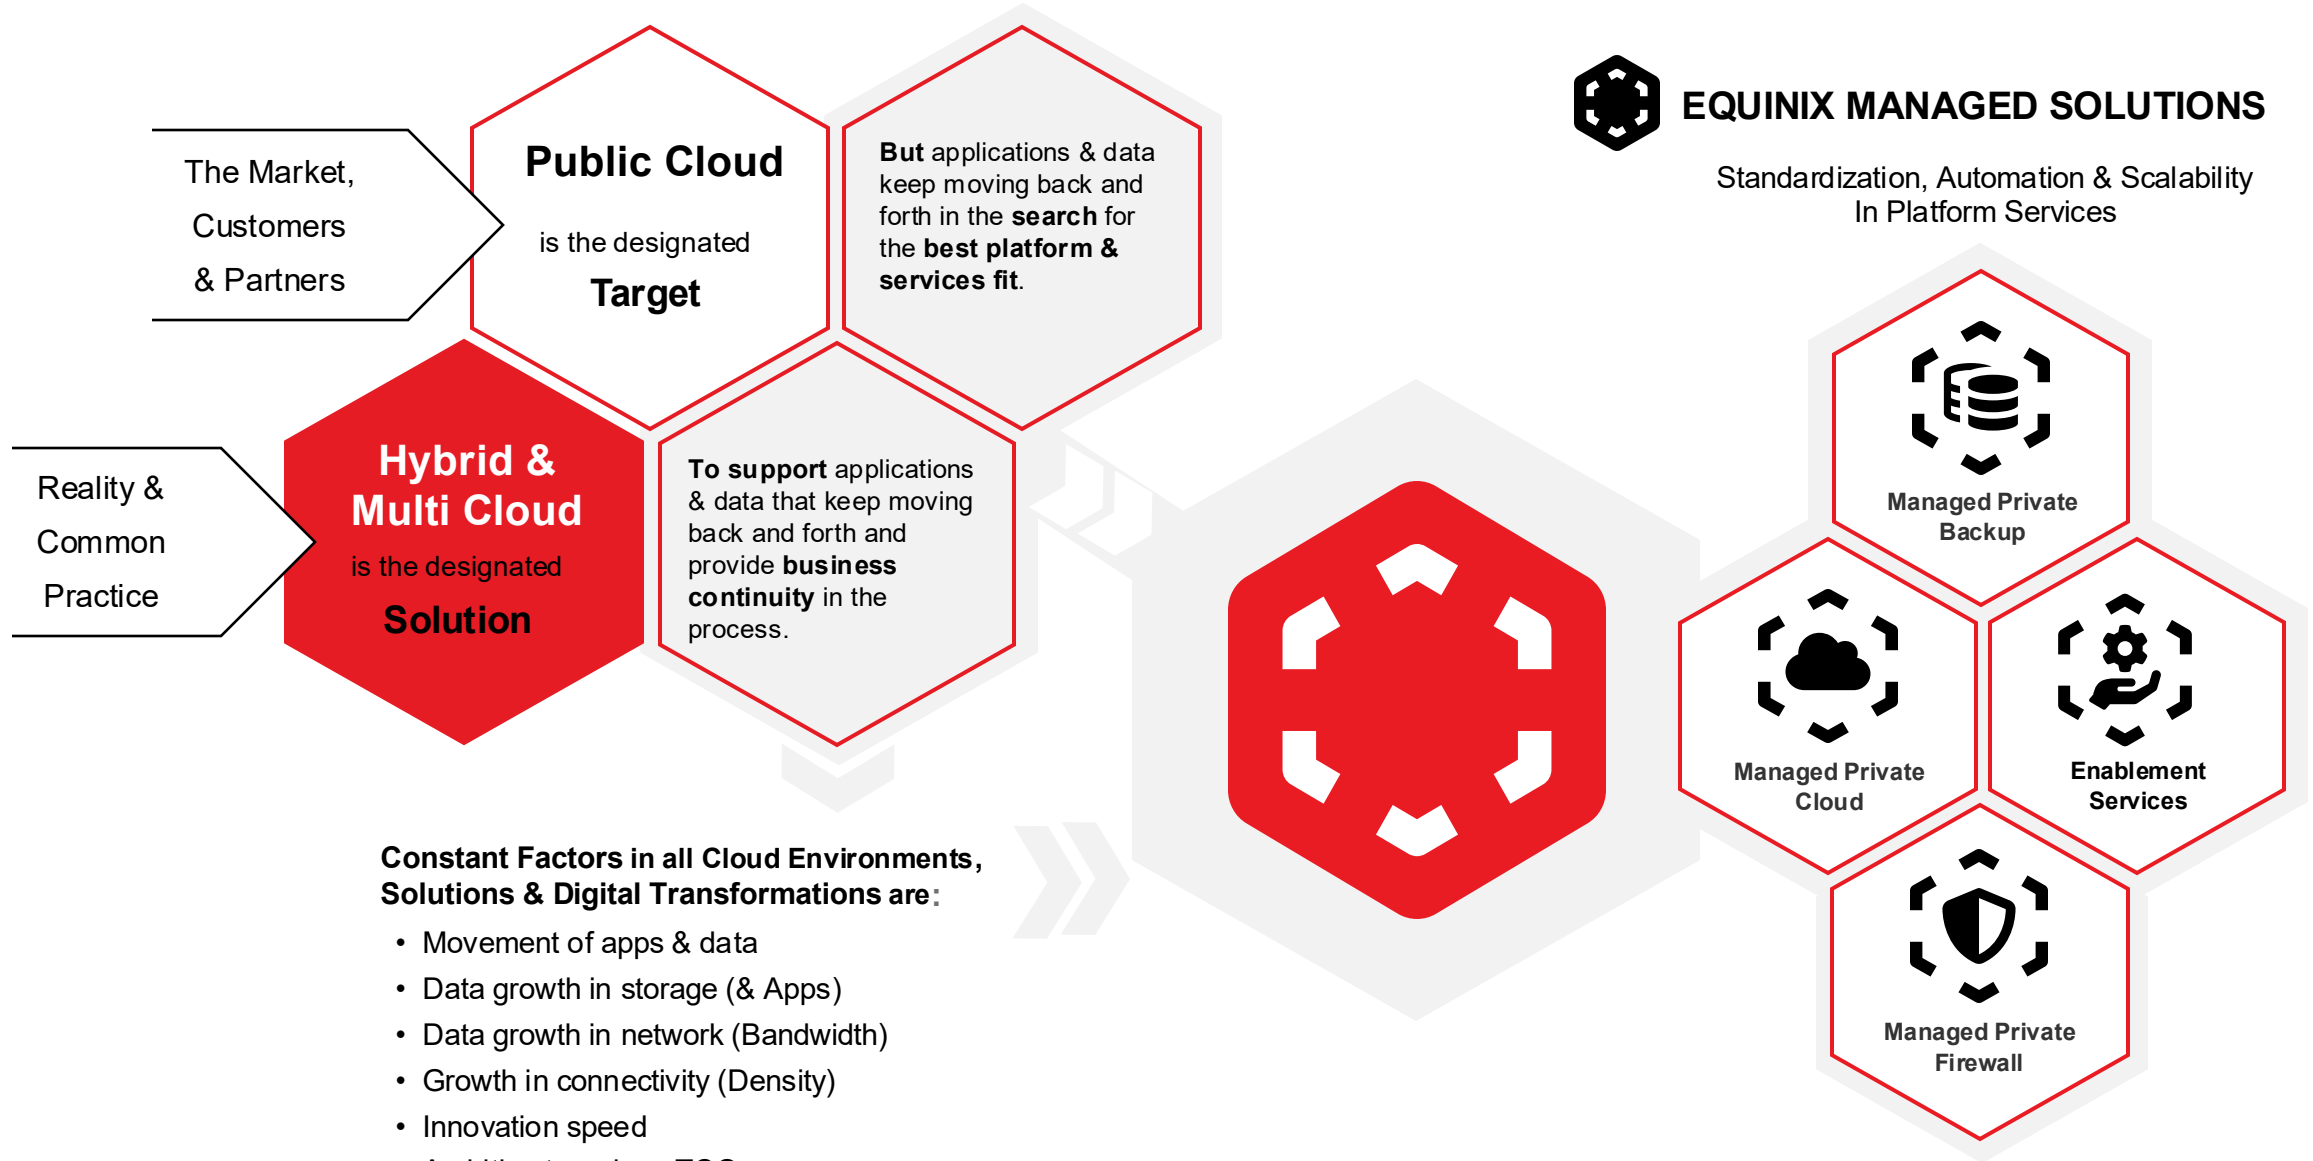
The Market, Customers & Partners

Public Cloud

is the designated

Target

But applications & data keep moving back and forth in the search for the best platform & services fit.

Reality & Common Practice

Hybrid & Multi Cloud

is the designated

Solution

To support applications & data that keep moving back and forth and provide business continuity in the process.

EQUINIX MANAGED SOLUTIONS

Standardization, Automation & Scalability In Platform Services

Managed Private Backup

Managed Private Cloud

Enablement Services

Managed Private Firewall

Constant Factors in all Cloud Environments, Solutions & Digital Transformations are:

- Movement of apps & data
- Data growth in storage (& Apps)
- Data growth in network (Bandwidth)
- Growth in connectivity (Density)
- Innovation speed
- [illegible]